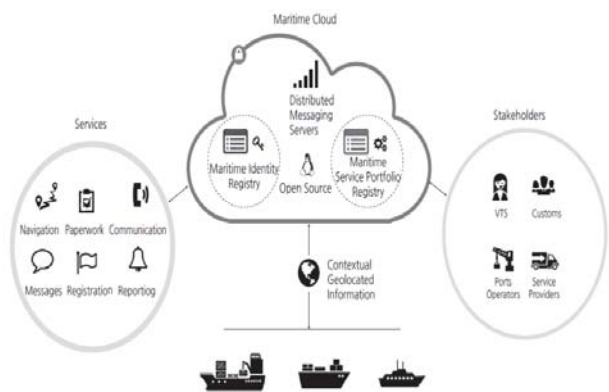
Maritime Cloud

Distributed Messaging Servers

Maritime Identity Registry

Open Source

Maritime Service Portfolio Registry

Services

Navigation

Paperwork

Communication

Messages

Registration

Reportiog

Stakeholders

VTS

Customs

Ports Operators

Service Providers

Contextual Geolocated Information